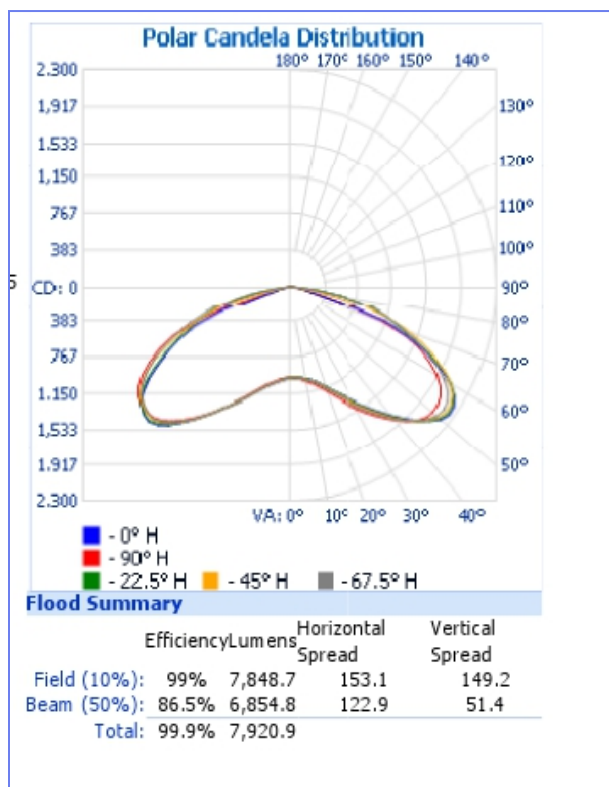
Polar Candela Distribution

2.300
1,917
1.533
1,150
767
383
CD: 0
383
767
1.150
1,533
1.917
2.300

180° 170° 160° 150° 140°
130°
120°
110°
100°
90°
80°
70°
60°
50°
VA: 0° 10° 20° 30° 40°

- 0° H
- 90° H
- 22.5° H
- 45° H
- 67.5° H

Flood Summary

| | Efficiency | Lumens | Horizontal Spread | Vertical Spread |
|---|---|---|---|---|
| Field (10%): | 99% | 7,848.7 | 153.1 | 149.2 |
| Beam (50%): | 86.5% | 6,854.8 | 122.9 | 51.4 |
| Total: | 99.9% | 7,920.9 | | |